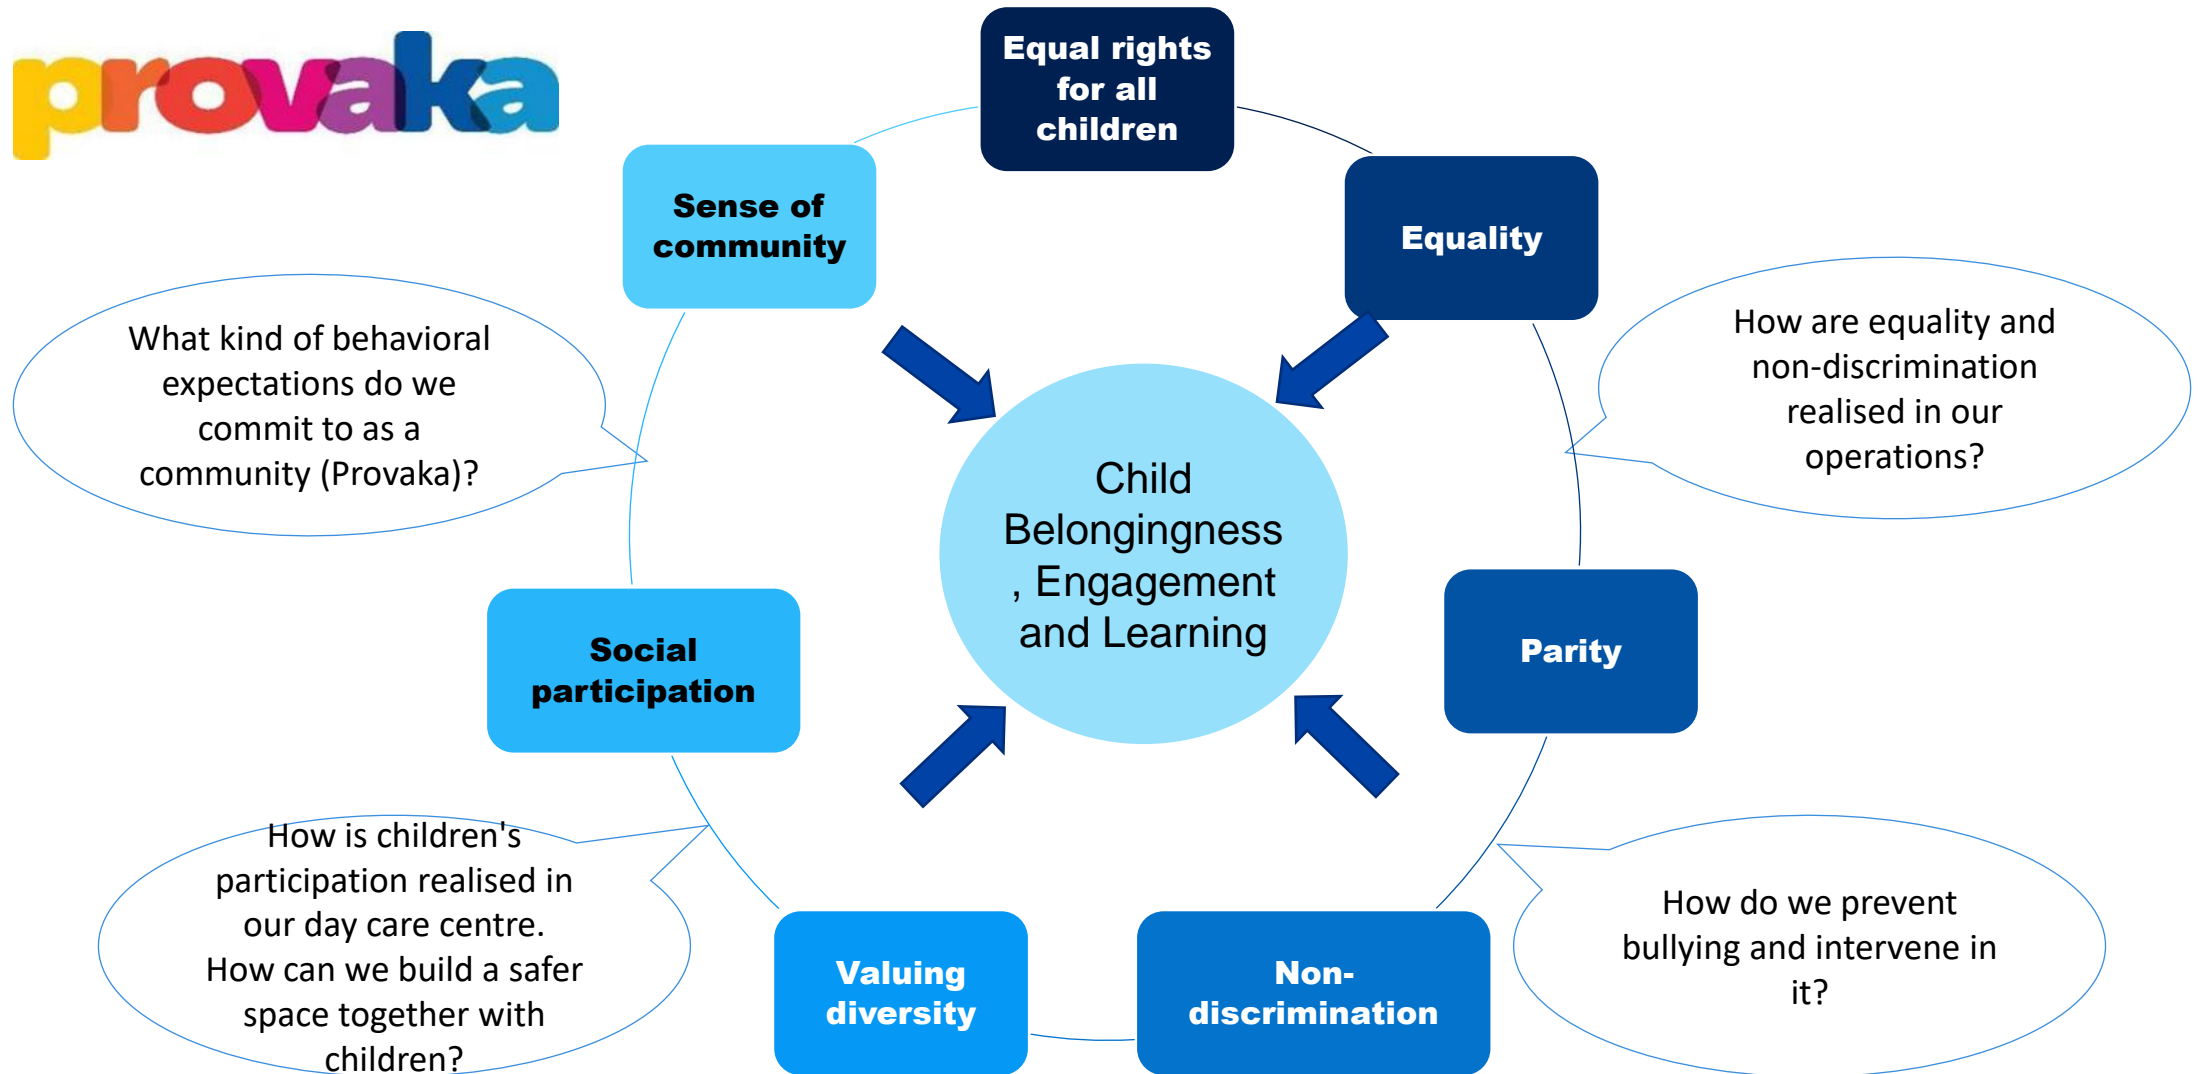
provaka

Equal rights for all children

Sense of community

Equality

What kind of behavioral expectations do we commit to as a community (Provaka)?

How are equality and non-discrimination realised in our operations?

Child Belongingness , Engagement and Learning

Social participation

Parity

How is children's participation realised in our day care centre. How can we build a safer space together with children?

Valuing diversity

Non-discrimination

How do we prevent bullying and intervene in it?